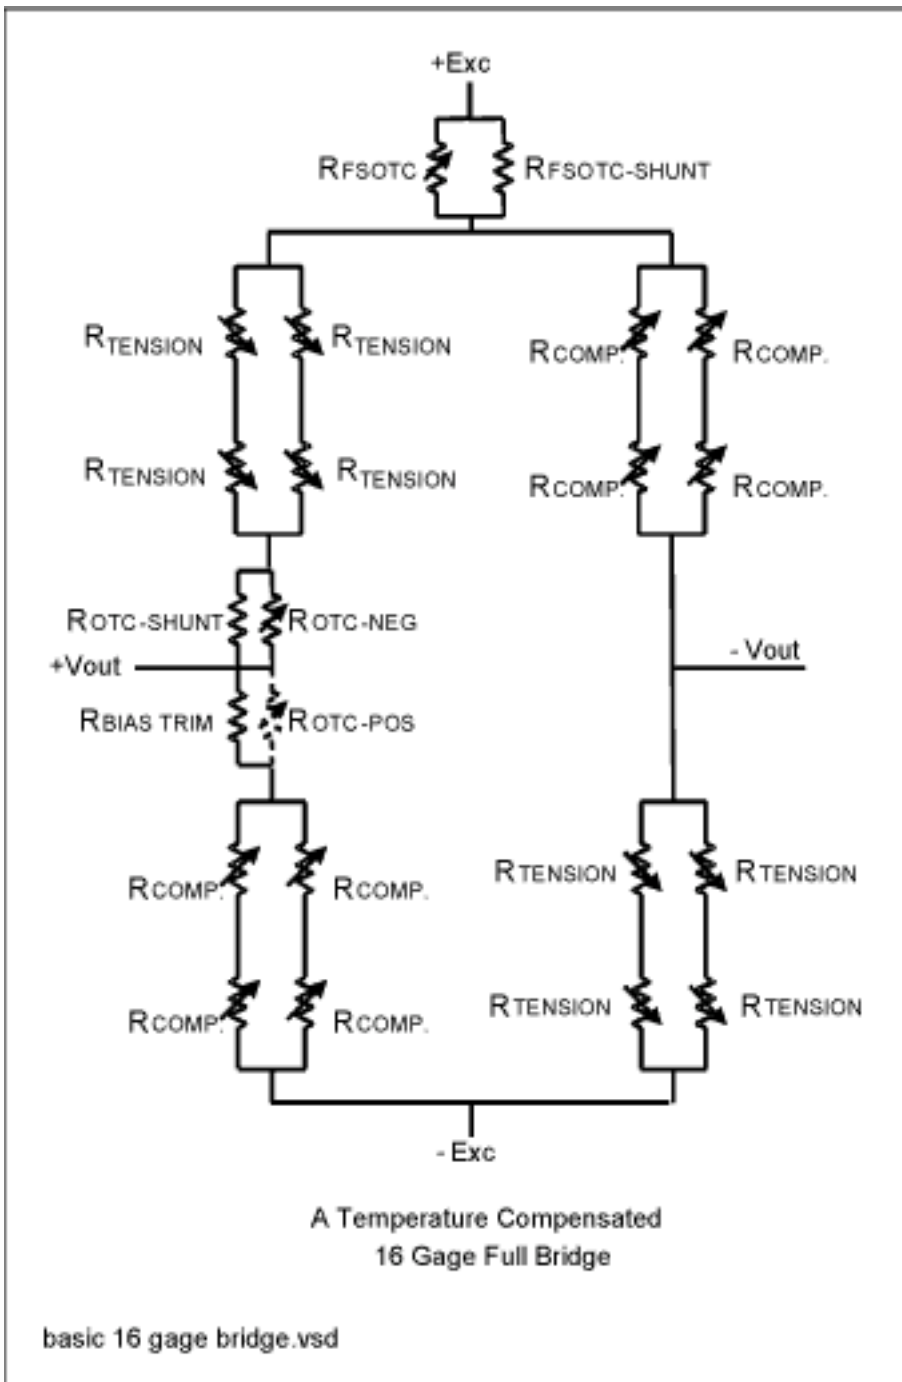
+Exc

RFSOTC RFSOTC-SHUNT

RTENSION RTENSION RCOMP. RCOMP.

RTENSION RTENSION RCOMP. RCOMP.

ROTC-SHUNT ROTC-NEG

+Vout

- Vout

RBIAS TRIM ROTC-POS

RCOMP. RCOMP. RTENSION RTENSION

RCOMP. RCOMP. RTENSION RTENSION

- Exc

A Temperature Compensated
16 Gage Full Bridge

basic 16 gage bridge.vsd